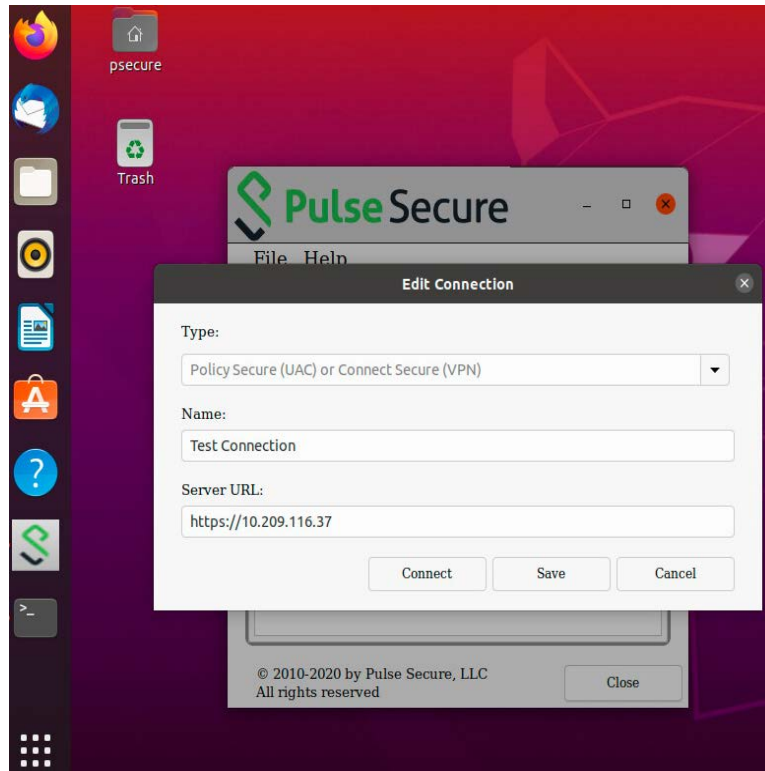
psecure

Trash

Pulse Secure

File Help

Edit Connection

Type:

Policy Secure (UAC) or Connect Secure (VPN)

Name:

Test Connection

Server URL:

https://10.209.116.37

Connect Save Cancel

© 2010-2020 by Pulse Secure, LLC
All rights reserved

Close